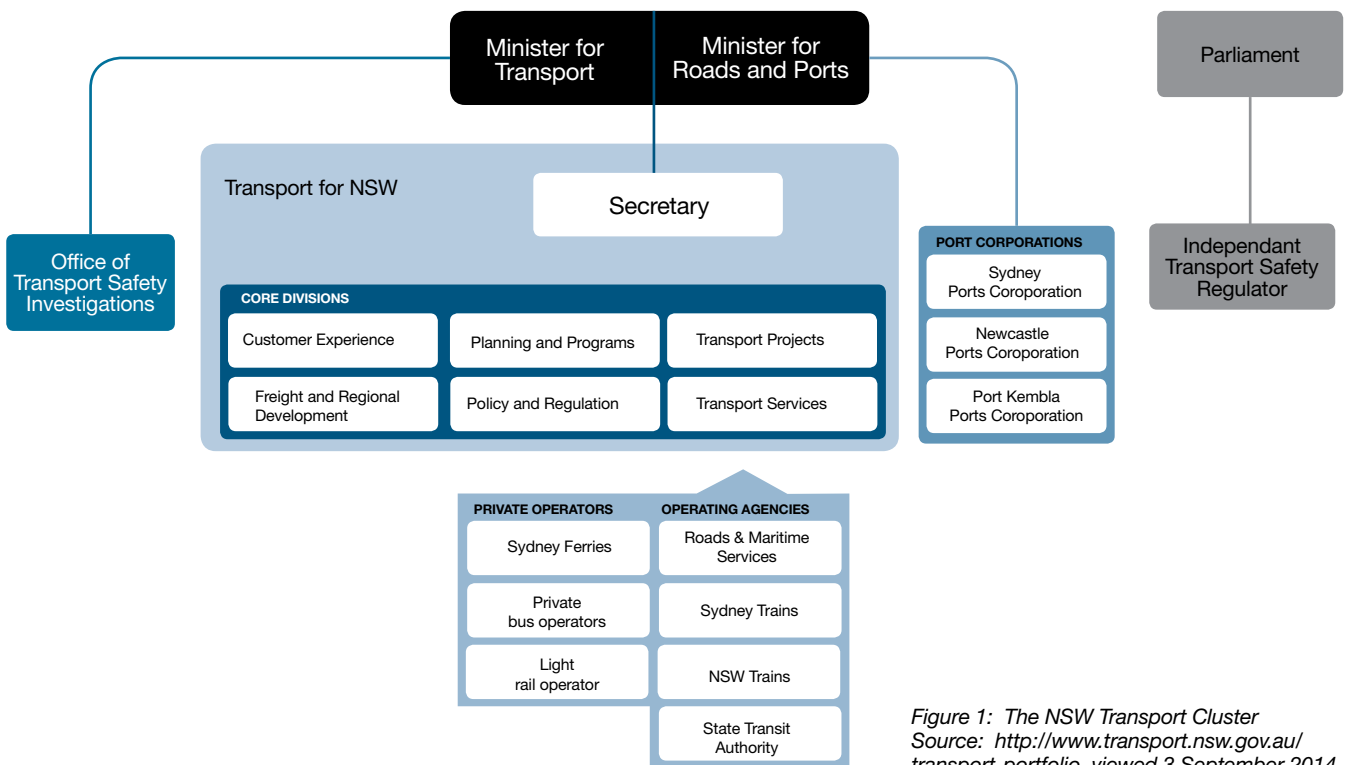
Minister for Transport

Minister for Roads and Ports

Parliament

Office of Transport Safety Investigations

Transport for NSW

Secretary

CORE DIVISIONS

Customer Experience

Planning and Programs

Transport Projects

Freight and Regional Development

Policy and Regulation

Transport Services

PORT CORPORATIONS

Sydney Ports Coroporation

Newcastle Ports Coroporation

Port Kembla Ports Coroporation

Independant Transport Safety Regulator

PRIVATE OPERATORS

Sydney Ferries

Private bus operators

Light rail operator

OPERATING AGENCIES

Roads & Maritime Services

Sydney Trains

NSW Trains

State Transit Authority

Figure 1: The NSW Transport Cluster
Source: http://www.transport.nsw.gov.au/ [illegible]